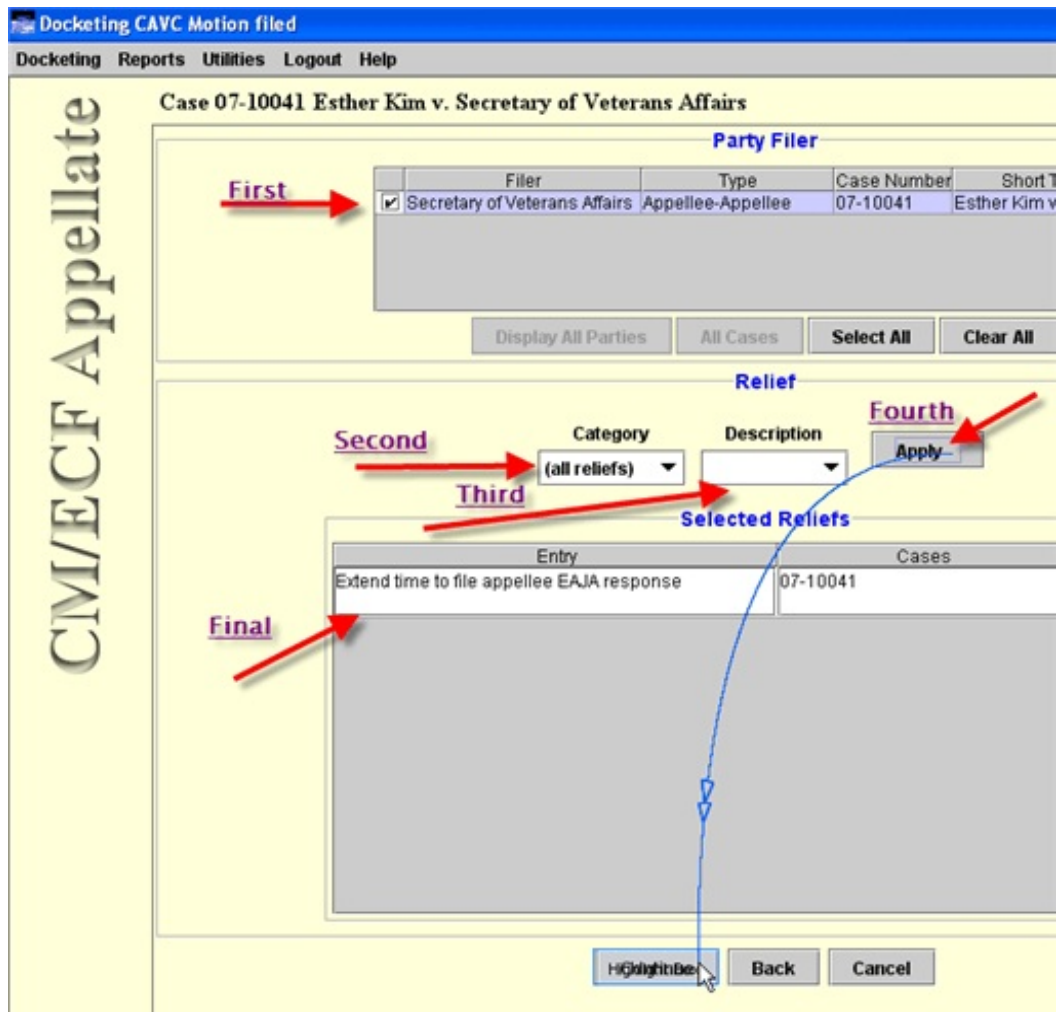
Docketing CAVC Motion filed

Docketing Reports Utilities Logout Help

CM/ECF Appellate

Case 07-10041 Esther Kim v. Secretary of Veterans Affairs

Party Filer

First

| | Filer | Type | Case Number | Short T |
|---|---|---|---|---|
| ✔ | Secretary of Veterans Affairs | Appellee-Appellee | 07-10041 | Esther Kim v |

Display All Parties All Cases Select All Clear All

Relief

Fourth

Second

Category

(all reliefs)

Description

Apply

Third

Selected Reliefs

Final

| Entry | Cases |
|---|---|
| Extend time to file appellee EAJA response | 07-10041 |

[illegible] Back Cancel